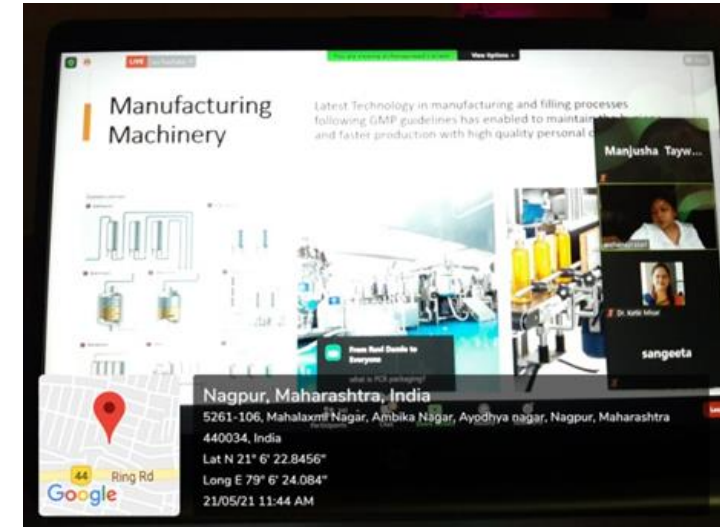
LIVE

You are viewing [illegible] screen

View Options

Manufacturing Machinery

Latest Technology in manufacturing and filling processes following GMP guidelines has enabled to maintain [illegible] and faster production with high quality personal c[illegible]

Manjusha Tayw...

Dr. Ketki Misar

sangeeta

From Rani Dawle to Everyone

what is PCR packaging?

Nagpur, Maharashtra, India

5261-106, Mahalaxmi Nagar, Ambika Nagar, Ayodhya nagar, Nagpur, Maharashtra 440034, India

Lat N 21° 6' 22.8456"

Long E 79° 6' 24.084"

21/05/21 11:44 AM

44 Ring Rd

Google